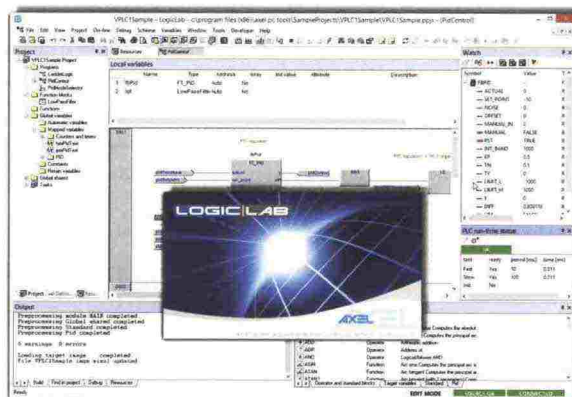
VPLC1Sample - LogicLab - c:\program files (x86)\axel pc tools\SampleProjects\VPLC1Sample\VPLC1Sample.ppjs - [PidControl]

File Edit View Project On-line Debug Scheme Variables Window Tools Developer Help

Project

VPLC1Sample Project
Programs
LadderLogic
PidControl
PidModeSelector
Function blocks
LowPassFilter
Functions
Global variables
Automatic variables
Mapped variables
Counters and timers
Constants
Retain variables
Global shared
Tasks

Local variables

| | Name | Type | Address | Array | Init value | Attribute | Description |
|---|---|---|---|---|---|---|---|
| 1 | fbPid | FT_PID | Auto | No | | | |
| 2 | lpf | LowPassFilter | Auto | No | | | |

PID regulation

fbPid
FT_PID

LOGIC|LAB

AXEL

Output

Preprocessing module MAIN completed
Preprocessing Global shared completed
Preprocessing Standard completed
Preprocessing Pid completed

0 warnings 0 errors

Loading target image ... completed
File VPLC1Sample (mps size) uploaded

Build | Find in project | Debug | Resources

Watch

| Symbol | Value |
|---|---|
| fbPID | |
| ACTUAL | 0 |
| SET_POINT | -10 |
| ERROR | 0 |
| OFFSET | 0 |
| MANUAL_IN | 0 |
| MANUAL | FALSE |
| RST | TRUE |
| INT_BAND | 1000 |
| KP | 0.5 |
| TN | 0.1 |
| TV | 0 |
| LIMIT_L | -1000 |
| LIMIT_H | 1000 |
| Y | 0 |
| DIFF | 0.000110 |

PLC run-time status

| task | ready | period (ms) | time (ms) |
|---|---|---|---|
| Fast | Yes | 10 | 0.011 |
| Slow | Yes | 100 | 0.011 |
| Init | No | | |

ABS Operator Computes the absolute
ACOS Operator Computes the principal arc
ADD Operator Arithmetic addition
ADR Operator Address of
AND Operator Logical/bitwise AND
ASIN Function Arc sine Computes the principal arc
ATAN Function Arc tangent Computes the principal arc

Operator and standard blocks | Target variables | Standard | Pid

Ready

EDIT MODE

CONNECTED